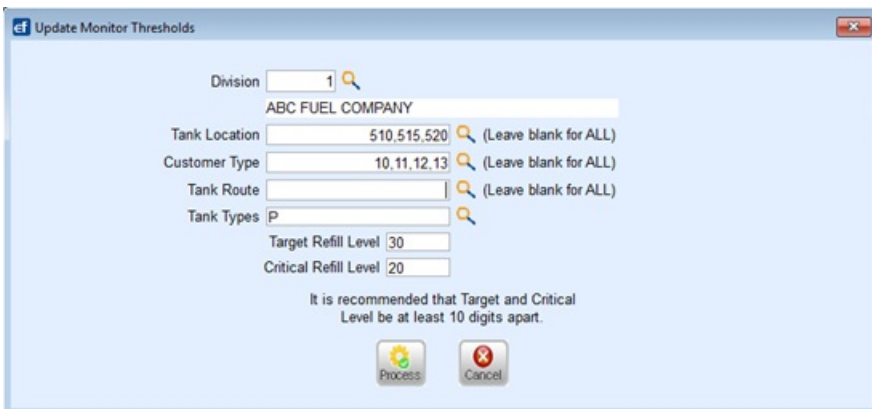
ef Update Monitor Thresholds

Division 1
ABC FUEL COMPANY
Tank Location 510,515,520 (Leave blank for ALL)
Customer Type 10,11,12,13 (Leave blank for ALL)
Tank Route (Leave blank for ALL)
Tank Types P
Target Refill Level 30
Critical Refill Level 20

It is recommended that Target and Critical Level be at least 10 digits apart.

Process
Cancel